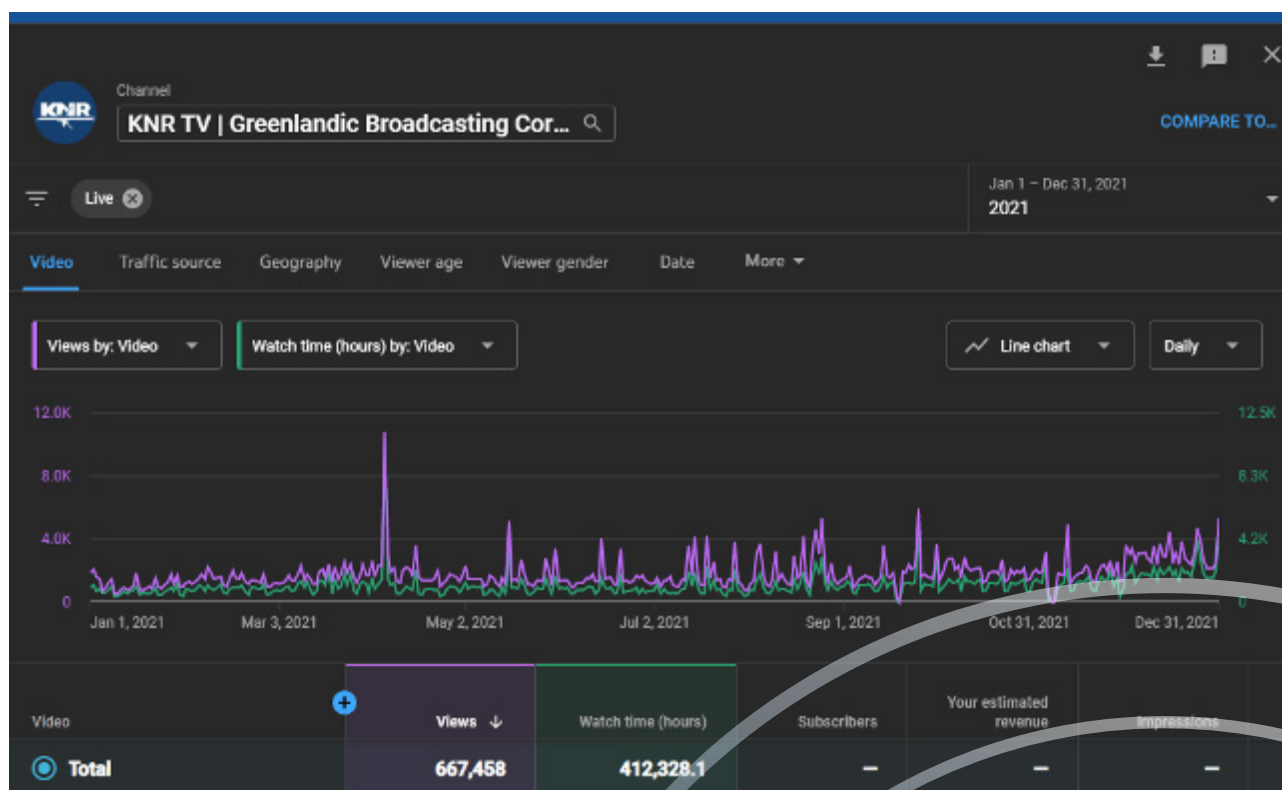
KNR

Channel

KNR TV | Greenlandic Broadcasting Cor...

COMPARE TO...

Live

Jan 1 – Dec 31, 2021

2021

Video

Traffic source

Geography

Viewer age

Viewer gender

Date

More

Views by: Video

Watch time (hours) by: Video

Line chart

Daily

12.0K

8.0K

4.0K

0

12.5K

8.3K

4.2K

0

Jan 1, 2021

Mar 3, 2021

May 2, 2021

Jul 2, 2021

Sep 1, 2021

Oct 31, 2021

Dec 31, 2021

| Video | Views | Watch time (hours) | Subscribers | Your estimated revenue | Impressions |
|---|---|---|---|---|---|
| Total | 667,458 | 412,328.1 | – | – | – |